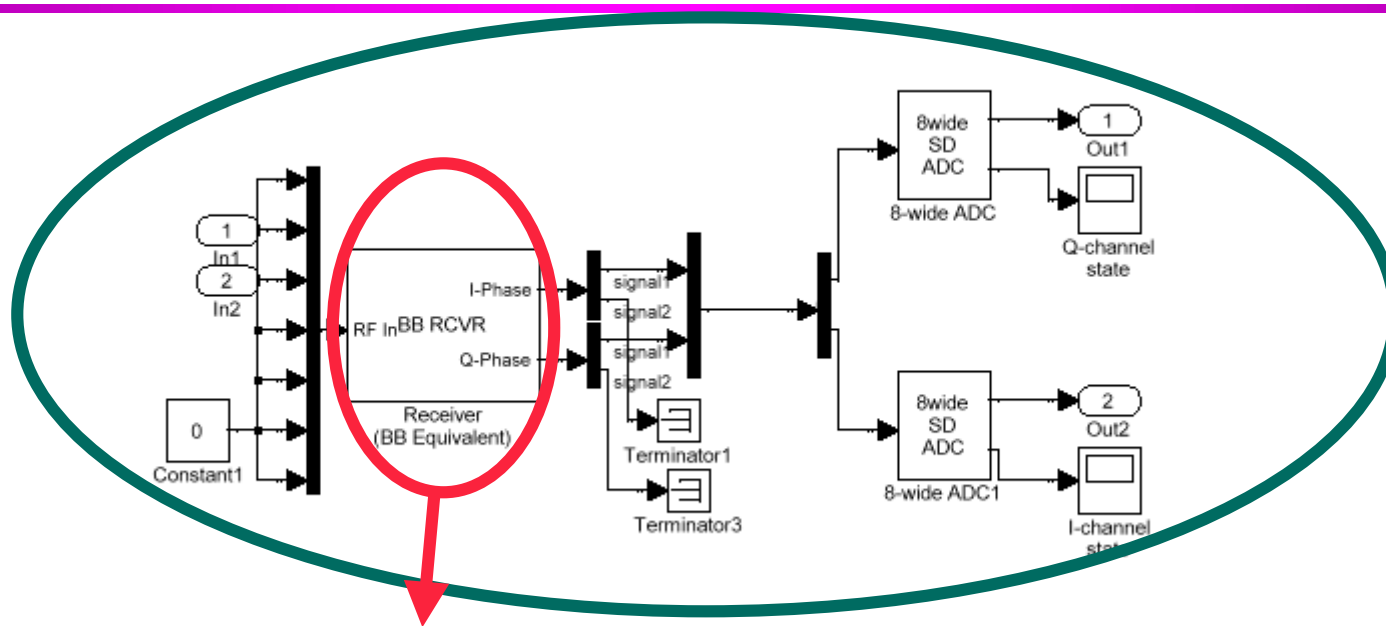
1
In1
2
In2
0
Constant1
RF In BB RCVR
I-Phase
Q-Phase
Receiver
(BB Equivalent)
signal1
signal2
signal1
signal2
Terminator1
Terminator3
8wide
SD
ADC
8-wide ADC
1
Out1
Q-channel
state
8wide
SD
ADC
8-wide ADC1
2
Out2
I-channel
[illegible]